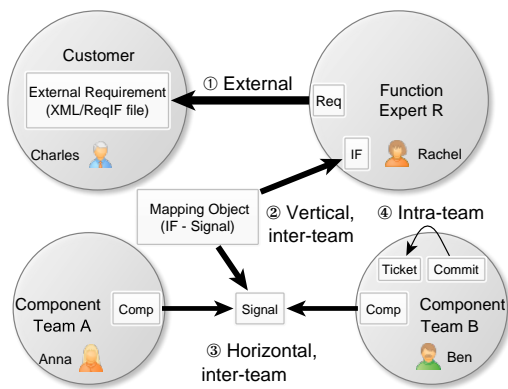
Customer

External Requirement (XML/ReqIF file)

Charles

① External

Req

Function Expert R

IF

Rachel

Mapping Object (IF - Signal)

② Vertical, inter-team

④ Intra-team

Ticket

Commit

Component Team A

Comp

Anna

Signal

Comp

Component Team B

Ben

③ Horizontal, inter-team